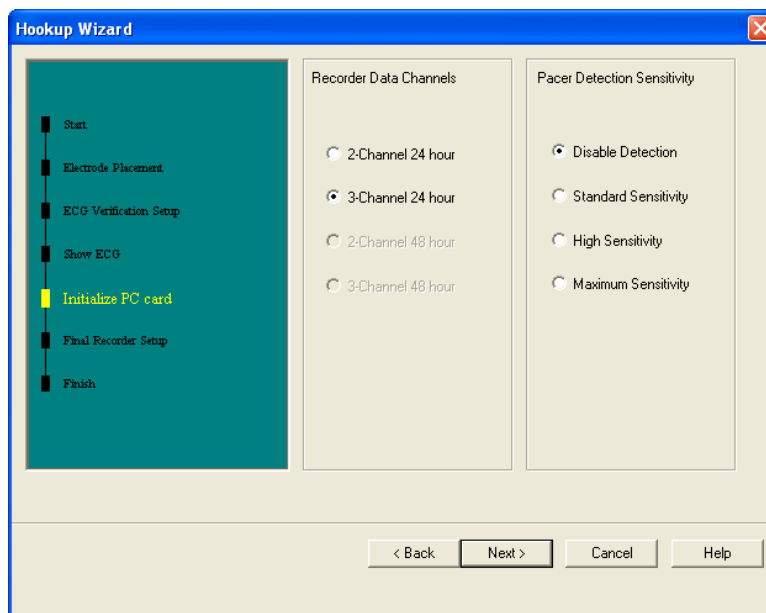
Hookup Wizard

Start
Electrode Placement
ECG Verification Setup
Show ECG
Initialize PC card
Final Recorder Setup
Finish

Recorder Data Channels

2-Channel 24 hour
3-Channel 24 hour
2-Channel 48 hour
3-Channel 48 hour

Pacer Detection Sensitivity

Disable Detection
Standard Sensitivity
High Sensitivity
Maximum Sensitivity

< Back
Next >
Cancel
Help